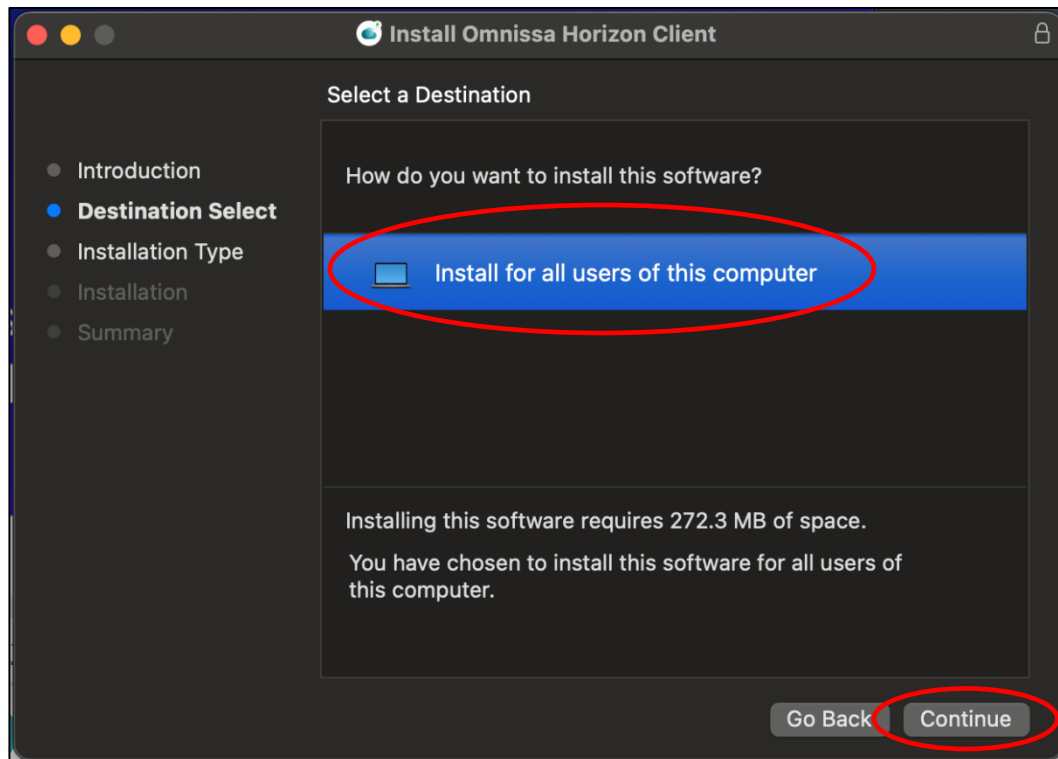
Install Omnissa Horizon Client

Select a Destination

Introduction
Destination Select
Installation Type
Installation
Summary

How do you want to install this software?

Install for all users of this computer

Installing this software requires 272.3 MB of space.

You have chosen to install this software for all users of this computer.

Go Back
Continue